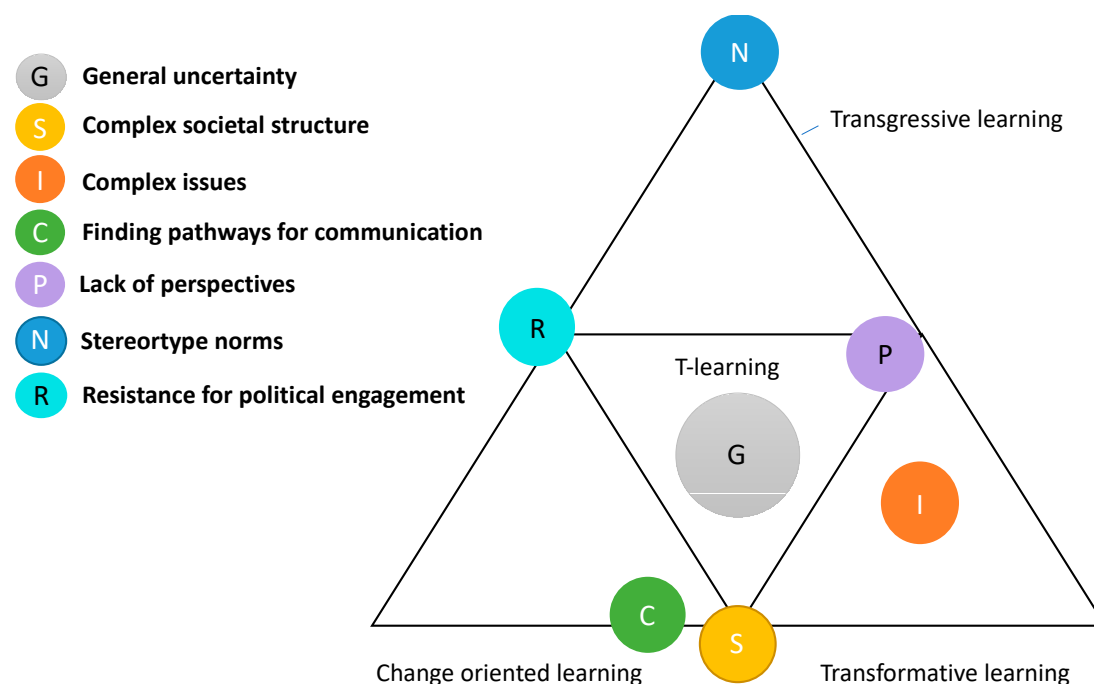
G General uncertainty
S Complex societal structure
I Complex issues
C Finding pathways for communication
P Lack of perspectives
N Stereortype norms
R Resistance for political engagement

N
Transgressive learning
R
P
T-learning
G
I
C
S
Change oriented learning
Transformative learning